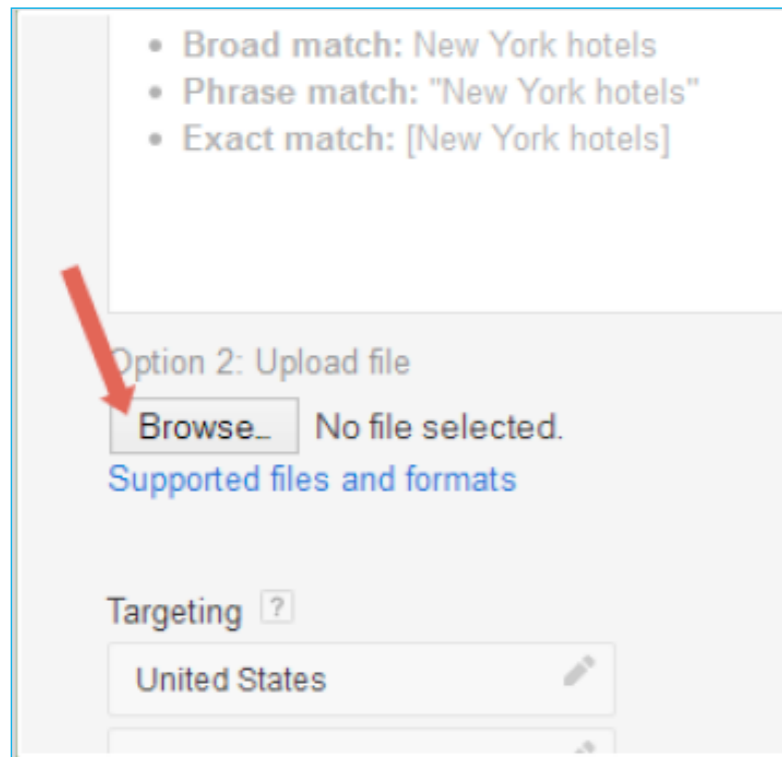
- **Broad match:** New York hotels
- **Phrase match:** "New York hotels"
- **Exact match:** [New York hotels]

Option 2: Upload file

Browse... No file selected.

Supported files and formats

Targeting ?

United States